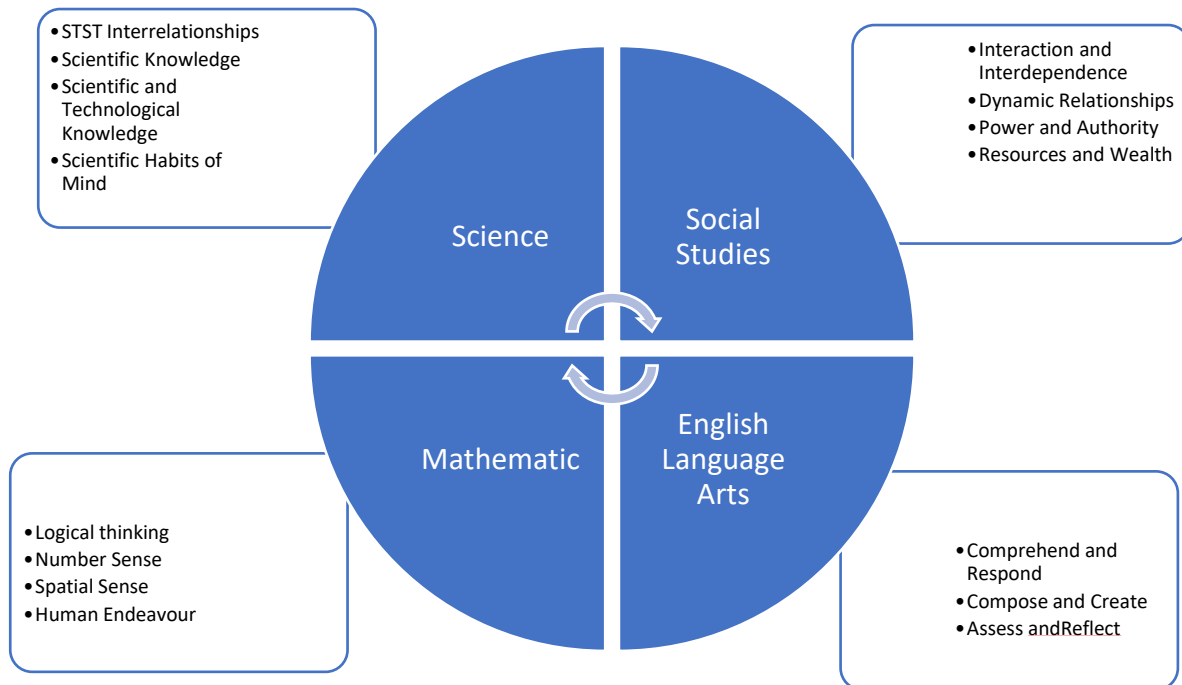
• STST Interrelationships
• Scientific Knowledge
• Scientific and Technological Knowledge
• Scientific Habits of Mind

• Interaction and Interdependence
• Dynamic Relationships
• Power and Authority
• Resources and Wealth

Science

Social Studies

Mathematic

English Language Arts

• Logical thinking
• Number Sense
• Spatial Sense
• Human Endeavour

• Comprehend and Respond
• Compose and Create
• Assess andReflect